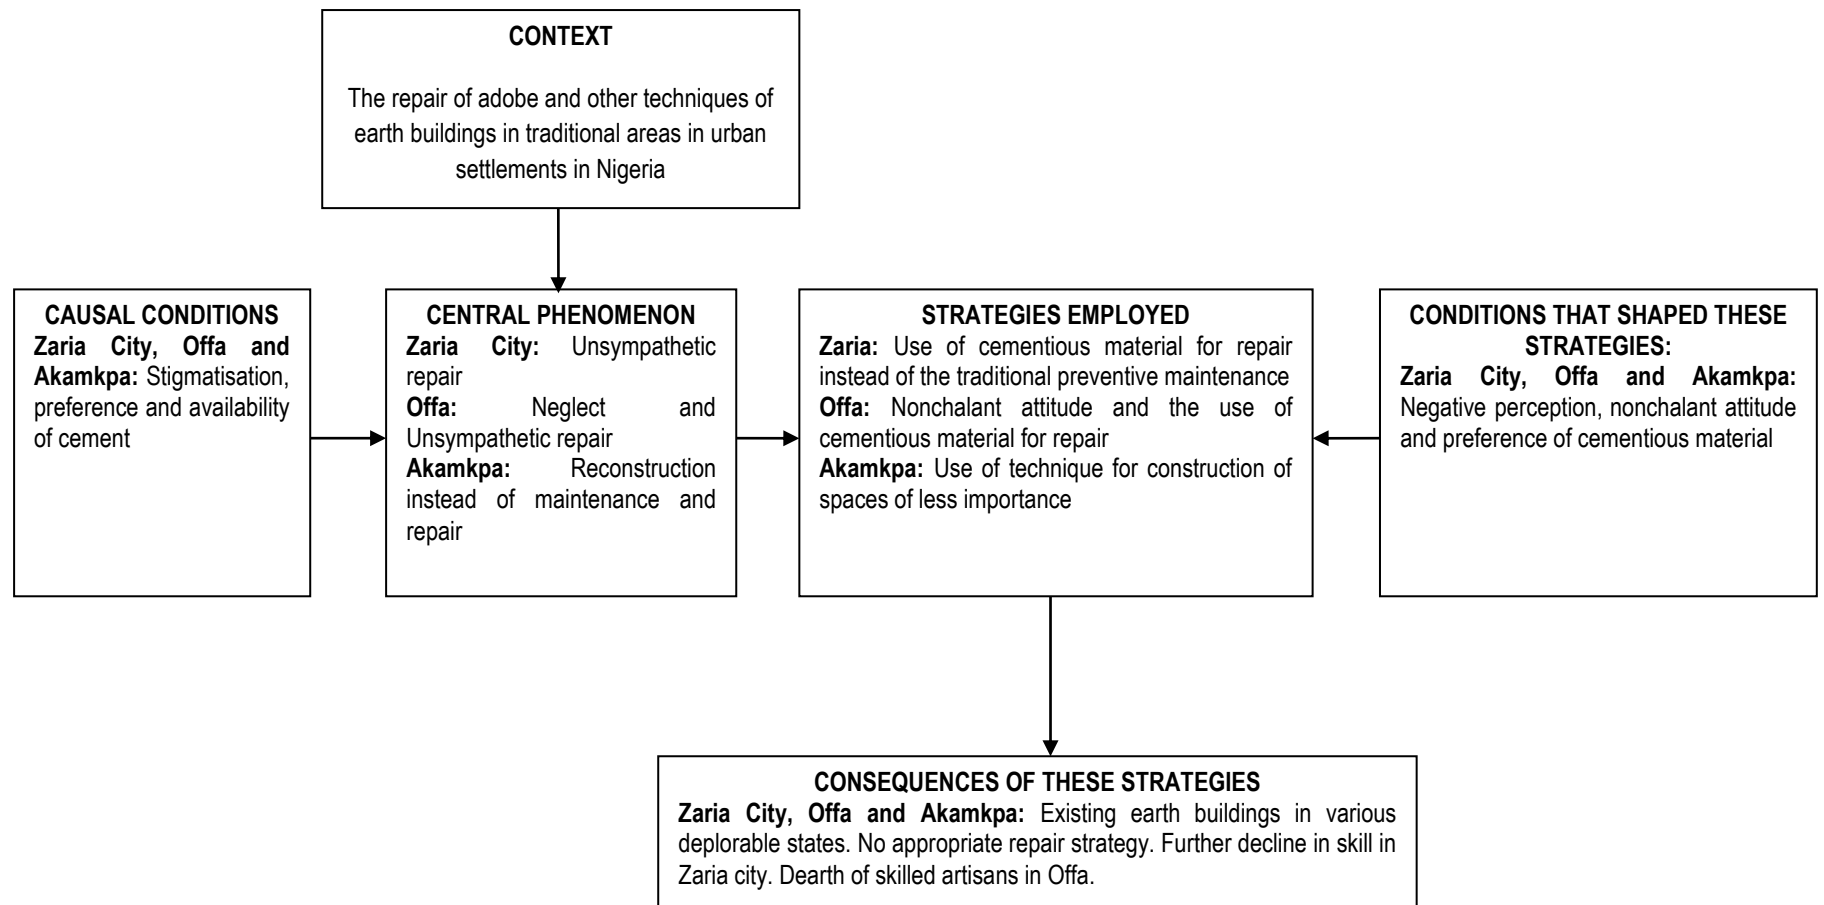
CONTEXT

The repair of adobe and other techniques of earth buildings in traditional areas in urban settlements in Nigeria

CAUSAL CONDITIONS
Zaria City, Offa and Akamkpa: Stigmatisation, preference and availability of cement

CENTRAL PHENOMENON
Zaria City: Unsympathetic repair
Offa: Neglect and Unsympathetic repair
Akamkpa: Reconstruction instead of maintenance and repair

STRATEGIES EMPLOYED
Zaria: Use of cementious material for repair instead of the traditional preventive maintenance
Offa: Nonchalant attitude and the use of cementious material for repair
Akamkpa: Use of technique for construction of spaces of less importance

CONDITIONS THAT SHAPED THESE STRATEGIES:
Zaria City, Offa and Akamkpa: Negative perception, nonchalant attitude and preference of cementious material

CONSEQUENCES OF THESE STRATEGIES
Zaria City, Offa and Akamkpa: Existing earth buildings in various deplorable states. No appropriate repair strategy. Further decline in skill in Zaria city. Dearth of skilled artisans in Offa.